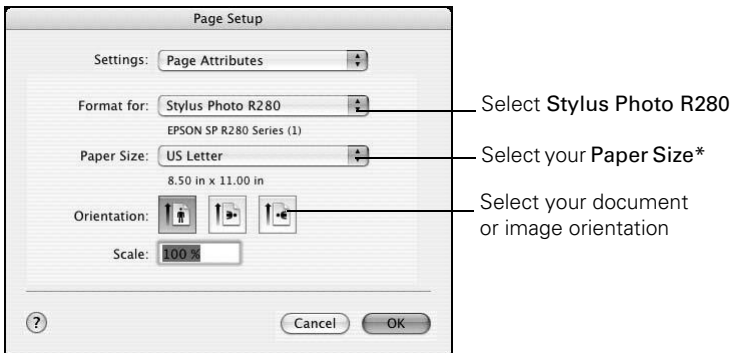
Page Setup

Settings: Page Attributes

Format for: Stylus Photo R280

EPSON SP R280 Series (1)

Paper Size: US Letter

8.50 in x 11.00 in

Orientation:

Scale: 100 %

?

Cancel

OK

Select Stylus Photo R280

Select your Paper Size*

Select your document or image orientation